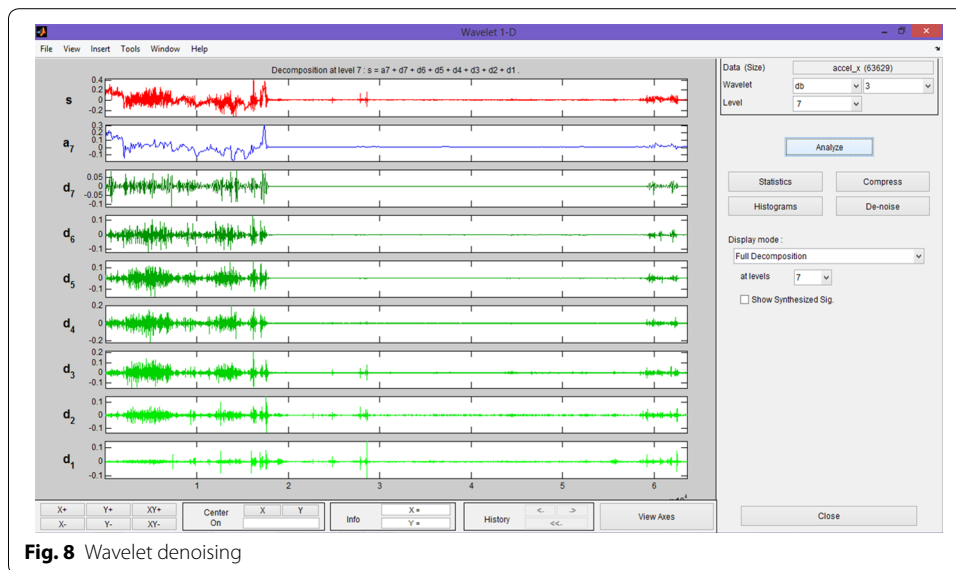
Wavelet 1-D

File View Insert Tools Window Help

Decomposition at level 7 : s = a7 + d7 + d6 + d5 + d4 + d3 + d2 + d1 .

s
0.4
0.2
0
-0.2

$a_7$
0.3
0.2
0.1
0
-0.1

$d_7$
0.05
0
-0.05
-0.1

$d_6$
0.1
0
-0.1

$d_5$
0.1
0
-0.1

$d_4$
0.2
0
-0.2

$d_3$
0.1
0
-0.1

$d_2$
0.1
0
-0.1

$d_1$
0.1
0
-0.1

1 2 3 4 5 6
$\times10^4$

Data (Size) accel_x (63629)
Wavelet db 3
Level 7

Analyze

Statistics
Compress
Histograms
De-noise

Display mode :
Full Decomposition
at levels 7
Show Synthesized Sig.

X+ Y+ XY+
X- Y- XY-
Center On
X Y
Info
X =
Y =
History
<- ->
<<-
View Axes

Close

Fig. 8 Wavelet denoising